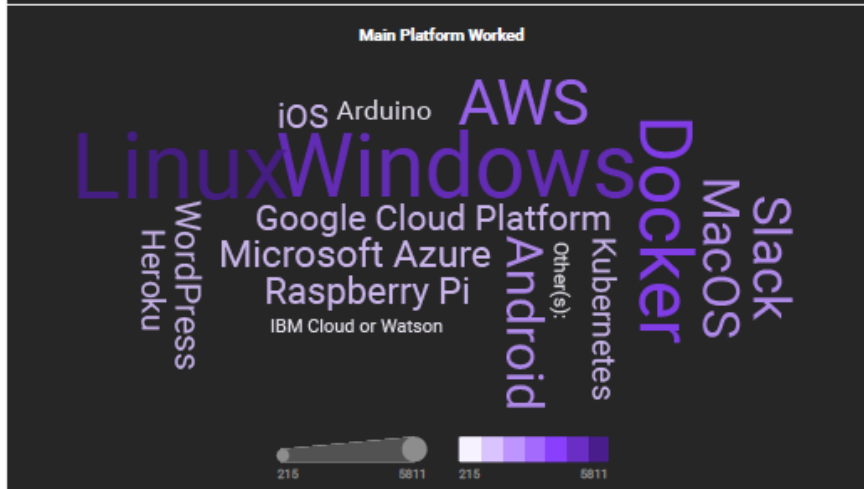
Main Platform Worked

iOS Arduino AWS

Linux Windows Docker MacOS Slack

Google Cloud Platform

Heroku WordPress Microsoft Azure Android Other(s): Kubernetes

Raspberry Pi

IBM Cloud or Watson

215 5811 215 5811